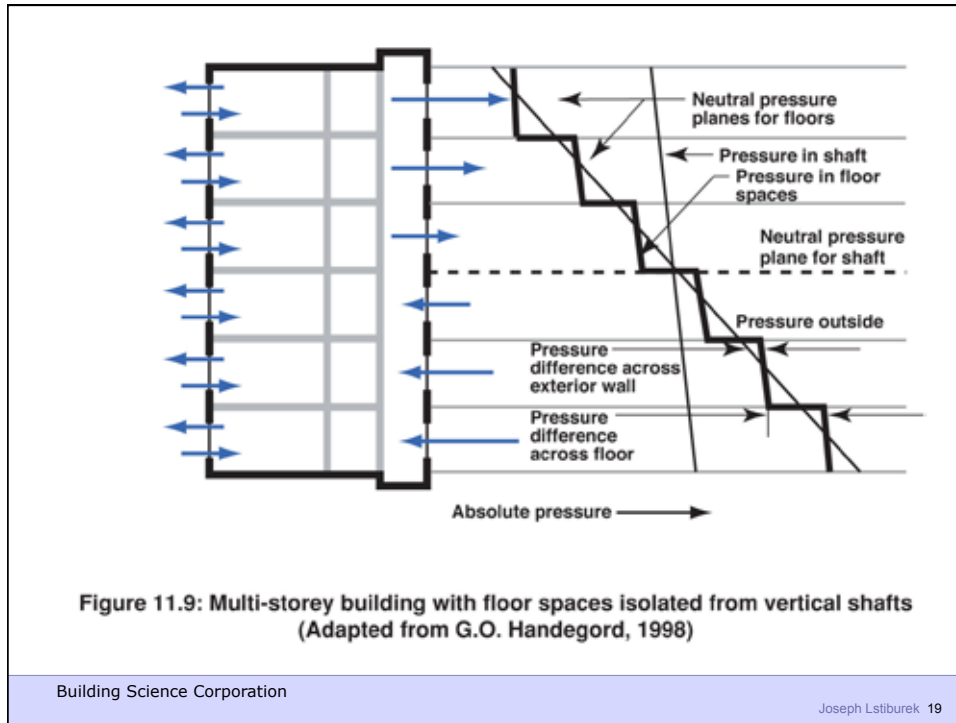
Neutral pressure planes for floors

Pressure in shaft

Pressure in floor spaces

Neutral pressure plane for shaft

Pressure outside

Pressure difference across exterior wall

Pressure difference across floor

Absolute pressure

Figure 11.9: Multi-storey building with floor spaces isolated from vertical shafts (Adapted from G.O. Handegord, 1998)

Building Science Corporation

Joseph Lstiburek 19